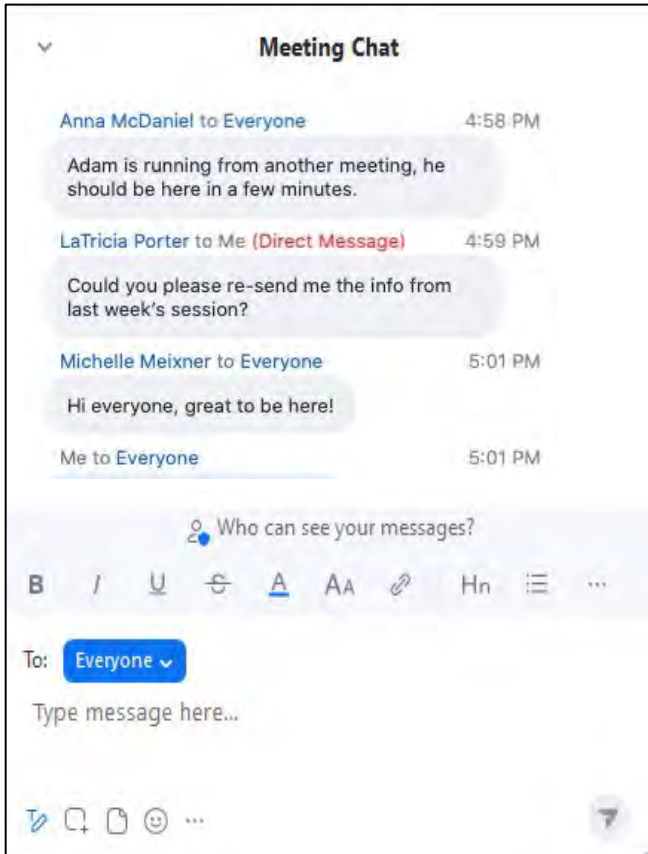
Meeting Chat

Anna McDaniel to Everyone 4:58 PM

Adam is running from another meeting, he should be here in a few minutes.

LaTricia Porter to Me (Direct Message) 4:59 PM

Could you please re-send me the info from last week's session?

Michelle Meixner to Everyone 5:01 PM

Hi everyone, great to be here!

Me to Everyone 5:01 PM

Who can see your messages?

B I U S A AA Hn ...

To: Everyone

Type message here...

...